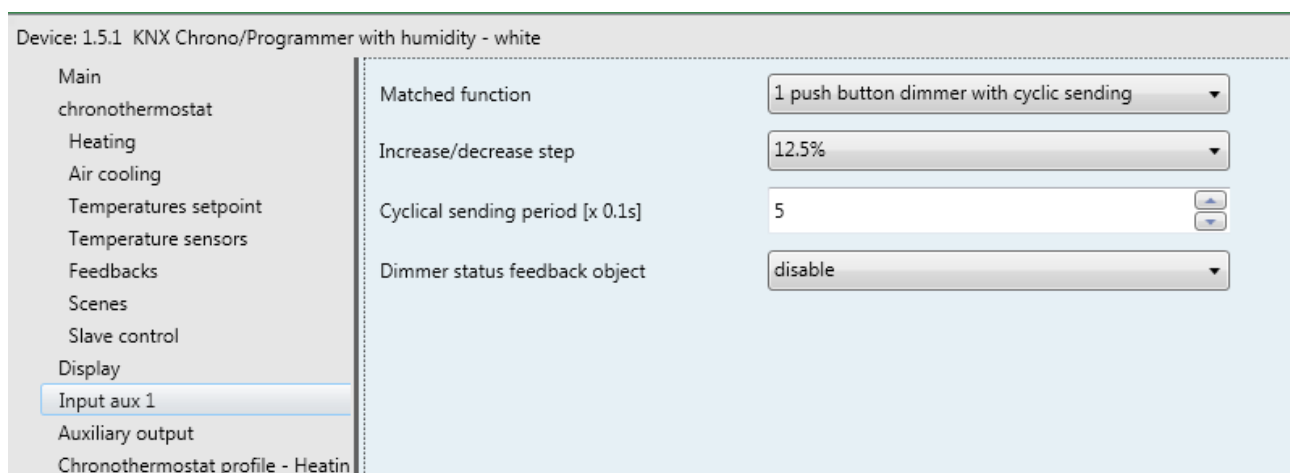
Device: 1.5.1 KNX Chrono/Programmer with humidity - white

Main
chronothermostat
Heating
Air cooling
Temperatures setpoint
Temperature sensors
Feedbacks
Scenes
Slave control
Display
Input aux 1
Auxiliary output
Chronothermostat profile - Heatin

Matched function
1 push button dimmer with cyclic sending

Increase/decrease step
12.5%

Cyclical sending period [x 0.1s]
5

Dimmer status feedback object
disable